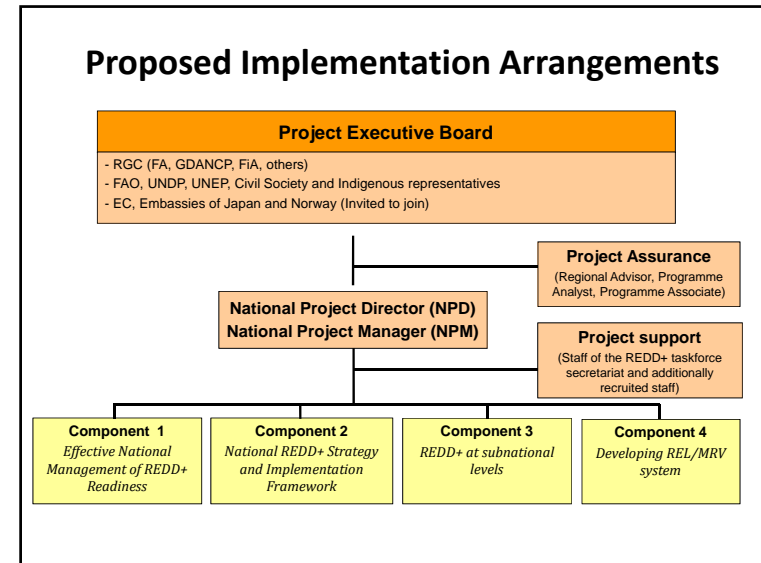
Proposed Implementation Arrangements

Project Executive Board

- RGC (FA, GDANCP, FiA, others)
- FAO, UNDP, UNEP, Civil Society and Indigenous representatives
- EC, Embassies of Japan and Norway (Invited to join)

Project Assurance
(Regional Advisor, Programme Analyst, Programme Associate)

National Project Director (NPD)
National Project Manager (NPM)

Project support
(Staff of the REDD+ taskforce secretariat and additionally recruited staff)

Component 1
Effective National Management of REDD+ Readiness

Component 2
National REDD+ Strategy and Implementation Framework

Component 3
REDD+ at subnational levels

Component 4
Developing REL/MRV system